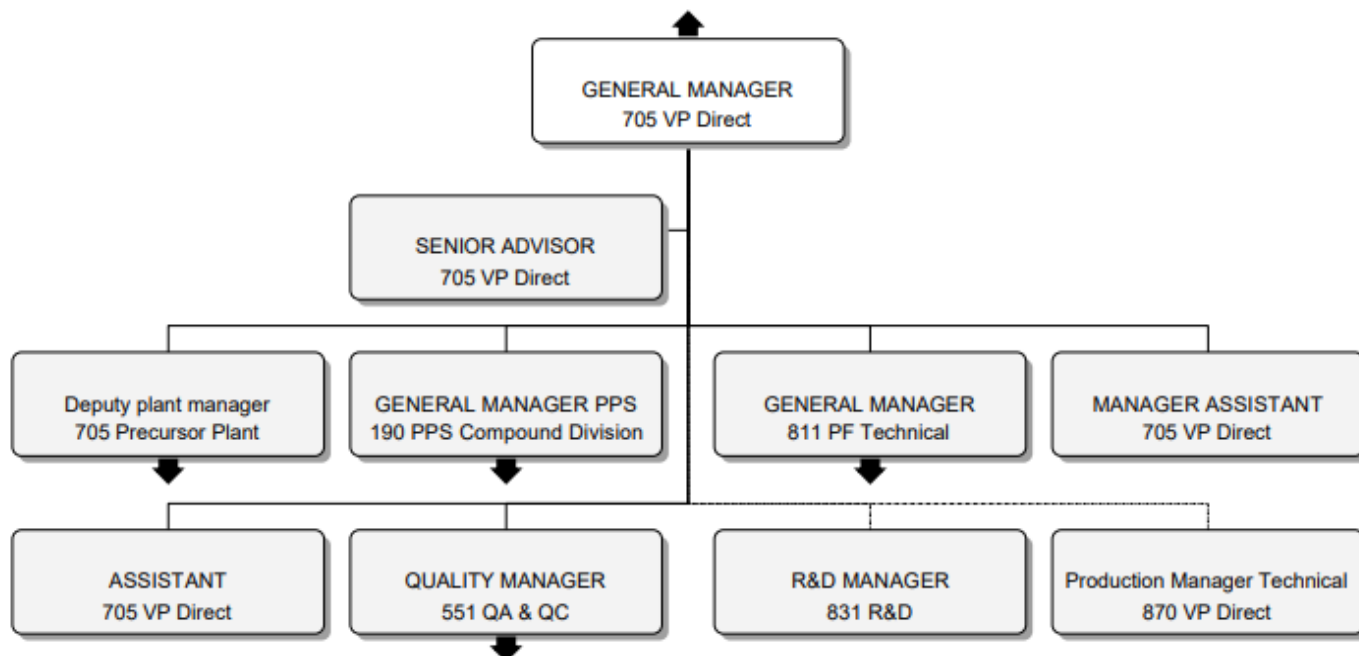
GENERAL MANAGER
705 VP Direct

SENIOR ADVISOR
705 VP Direct

Deputy plant manager
705 Precursor Plant

GENERAL MANAGER PPS
190 PPS Compound Division

GENERAL MANAGER
811 PF Technical

MANAGER ASSISTANT
705 VP Direct

ASSISTANT
705 VP Direct

QUALITY MANAGER
551 QA & QC

R&D MANAGER
831 R&D

Production Manager Technical
870 VP Direct